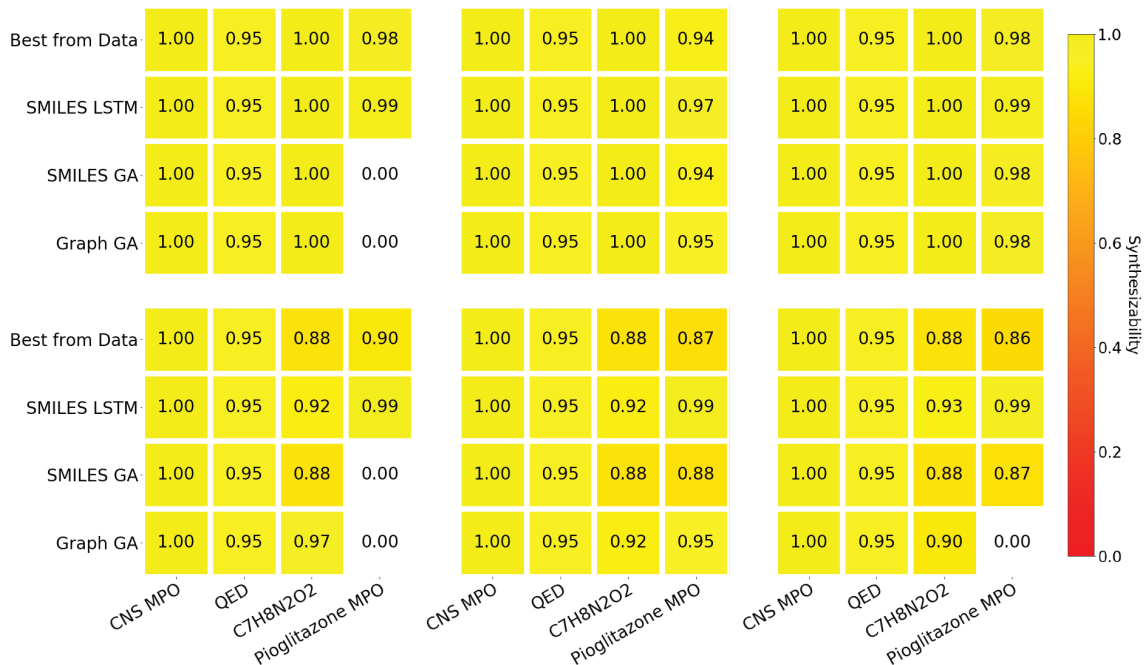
| | CNS MPO | QED | C7H8N2O2 | Pioglitazone MPO | CNS MPO | QED | C7H8N2O2 | Pioglitazone MPO | CNS MPO | QED | C7H8N2O2 | Pioglitazone MPO |
|---|---|---|---|---|---|---|---|---|---|---|---|---|
| Best from Data | 1.00 | 0.95 | 1.00 | 0.98 | 1.00 | 0.95 | 1.00 | 0.94 | 1.00 | 0.95 | 1.00 | 0.98 |
| SMILES LSTM | 1.00 | 0.95 | 1.00 | 0.99 | 1.00 | 0.95 | 1.00 | 0.97 | 1.00 | 0.95 | 1.00 | 0.99 |
| SMILES GA | 1.00 | 0.95 | 1.00 | 0.00 | 1.00 | 0.95 | 1.00 | 0.94 | 1.00 | 0.95 | 1.00 | 0.98 |
| Graph GA | 1.00 | 0.95 | 1.00 | 0.00 | 1.00 | 0.95 | 1.00 | 0.95 | 1.00 | 0.95 | 1.00 | 0.98 |
| Best from Data | 1.00 | 0.95 | 0.88 | 0.90 | 1.00 | 0.95 | 0.88 | 0.87 | 1.00 | 0.95 | 0.88 | 0.86 |
| SMILES LSTM | 1.00 | 0.95 | 0.92 | 0.99 | 1.00 | 0.95 | 0.92 | 0.99 | 1.00 | 0.95 | 0.93 | 0.99 |
| SMILES GA | 1.00 | 0.95 | 0.88 | 0.00 | 1.00 | 0.95 | 0.88 | 0.88 | 1.00 | 0.95 | 0.88 | 0.87 |
| Graph GA | 1.00 | 0.95 | 0.97 | 0.00 | 1.00 | 0.95 | 0.92 | 0.95 | 1.00 | 0.95 | 0.90 | 0.00 |

Synthesizability
1.0
0.8
0.6
0.4
0.2
0.0